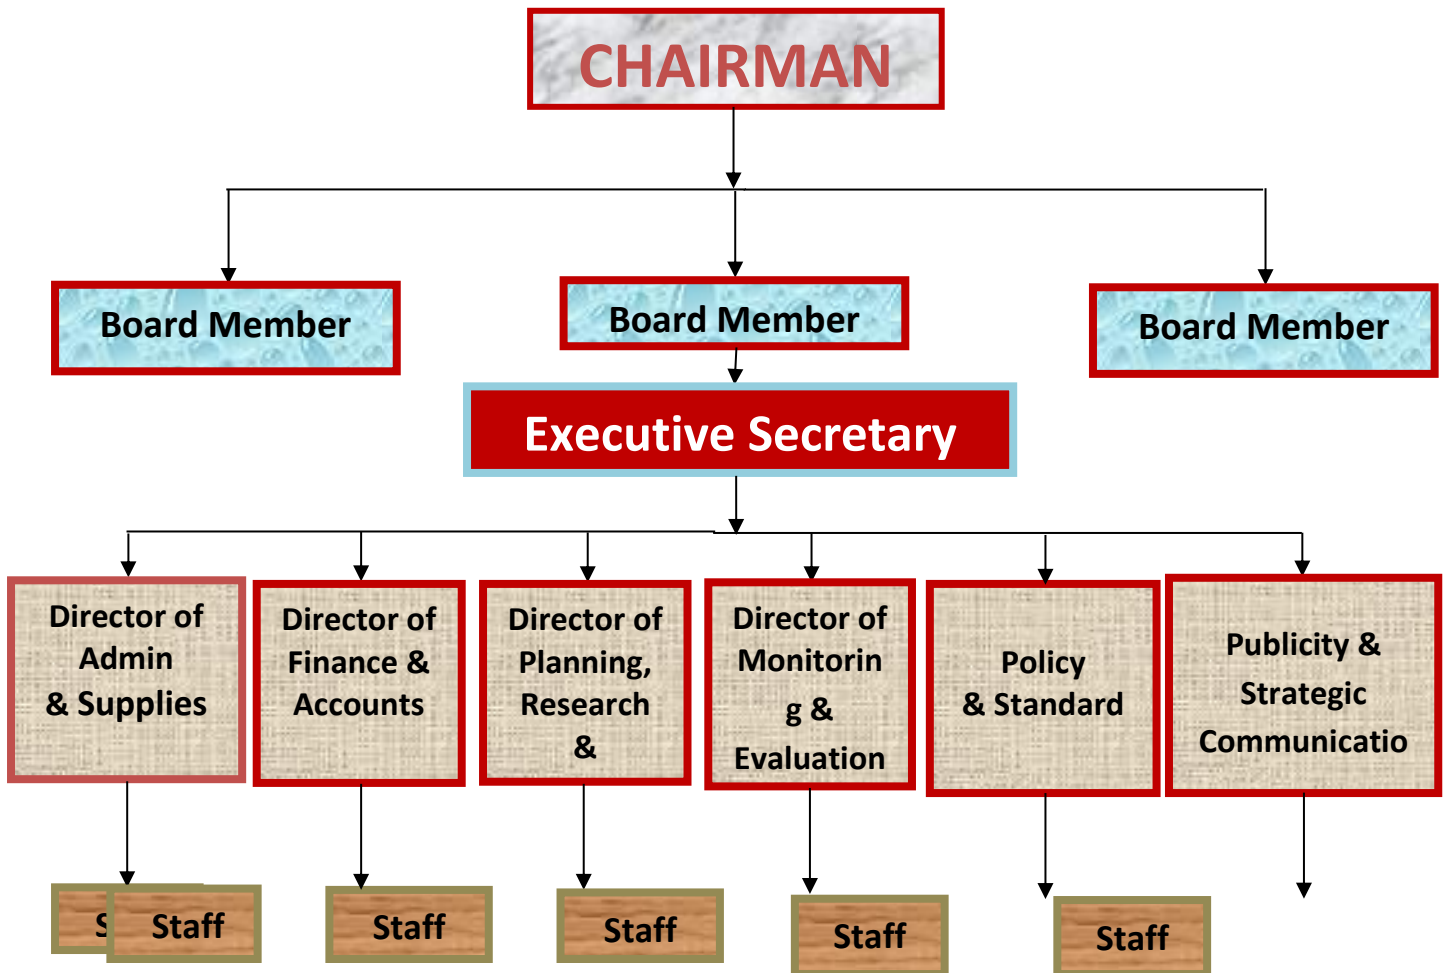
CHAIRMAN

Board Member

Board Member

Board Member

Executive Secretary

Director of Admin & Supplies

Director of Finance & Accounts

Director of Planning, Research &

Director of Monitorin g & Evaluation

Policy & Standard

Publicity & Strategic Communicatio

S Staff

Staff

Staff

Staff

Staff